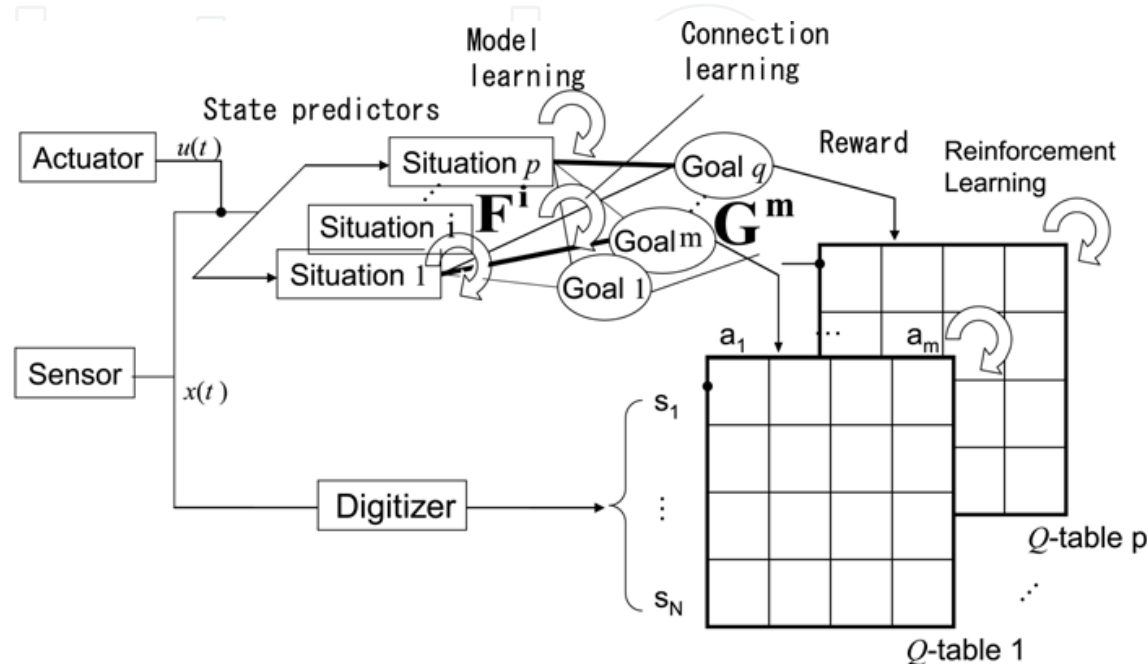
Model learning

Connection learning

State predictors

Actuator

$u(t)$

Situation $p$

Situation i

Situation 1

Goal $q$

Goal m

Goal 1

$\mathbf{F^i}$

$\mathbf{G^m}$

Reward

Reinforcement Learning

Sensor

$x(t)$

$a_1$

$a_m$

$s_1$

$s_N$

Digitizer

$Q$-table p

$Q$-table 1